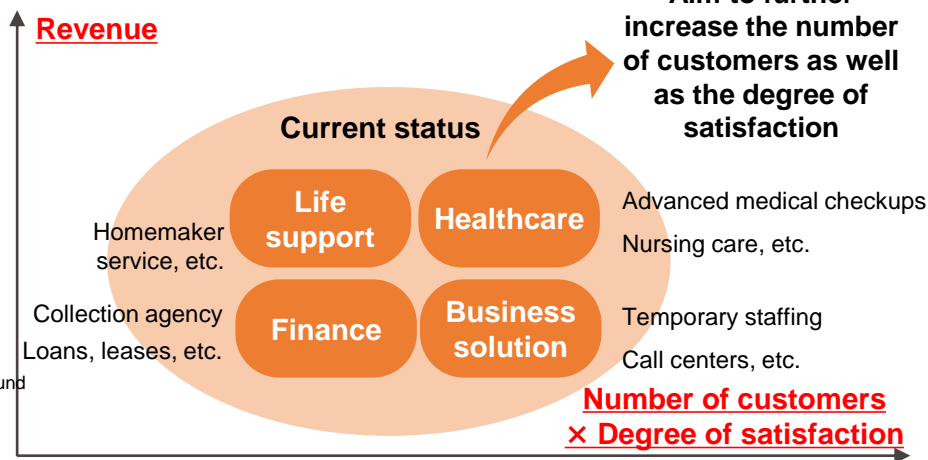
Revenue

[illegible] increase the number of customers as well as the degree of satisfaction

Current status

Life support

Healthcare

Finance

Business solution

Homemaker service, etc.

Collection agency

Loans, leases, etc.

Advanced medical checkups

Nursing care, etc.

Temporary staffing

Call centers, etc.

und

Number of customers × Degree of satisfaction